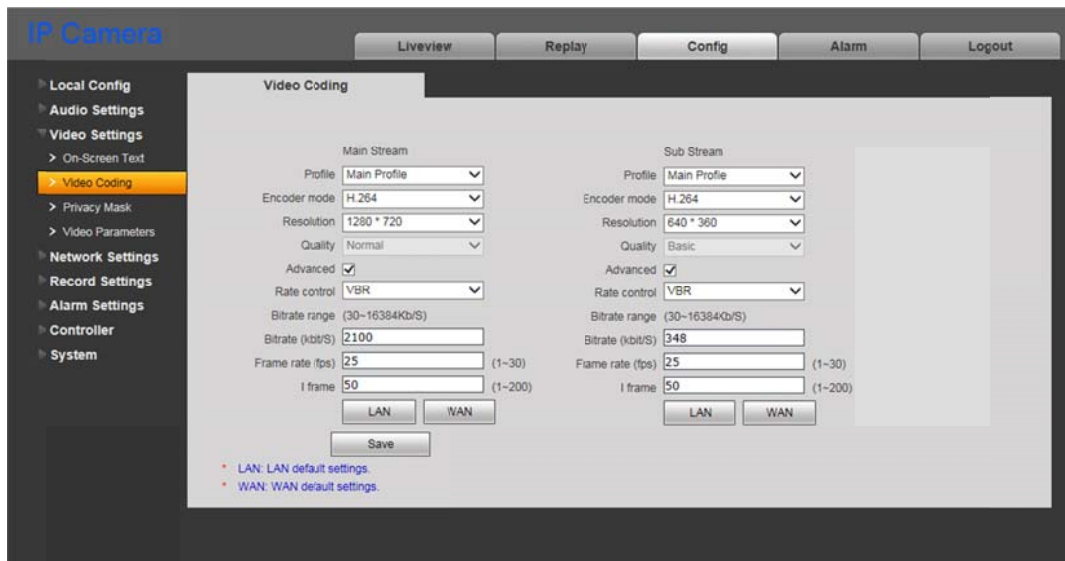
IP Camera

Liveview | Replay | Config | Alarm | Logout

Local Config
Audio Settings
Video Settings
> On-Screen Text
> Video Coding
> Privacy Mask
> Video Parameters
Network Settings
Record Settings
Alarm Settings
Controller
System

Video Coding

Main Stream
Profile Main Profile
Encoder mode H.264
Resolution 1280 * 720
Quality Normal
Advanced ☑
Rate control VBR
Bitrate range (30~16384Kb/S)
Bitrate (kbit/S) 2100
Frame rate (fps) 25 (1~30)
I frame 50 (1~200)
LAN WAN

Sub Stream
Profile Main Profile
Encoder mode H.264
Resolution 640 * 360
Quality Basic
Advanced ☑
Rate control VBR
Bitrate range (30~16384Kb/S)
Bitrate (kbit/S) 348
Frame rate (fps) 25 (1~30)
I frame 50 (1~200)
LAN WAN

Save

* LAN: LAN default settings.
* WAN: WAN default settings.